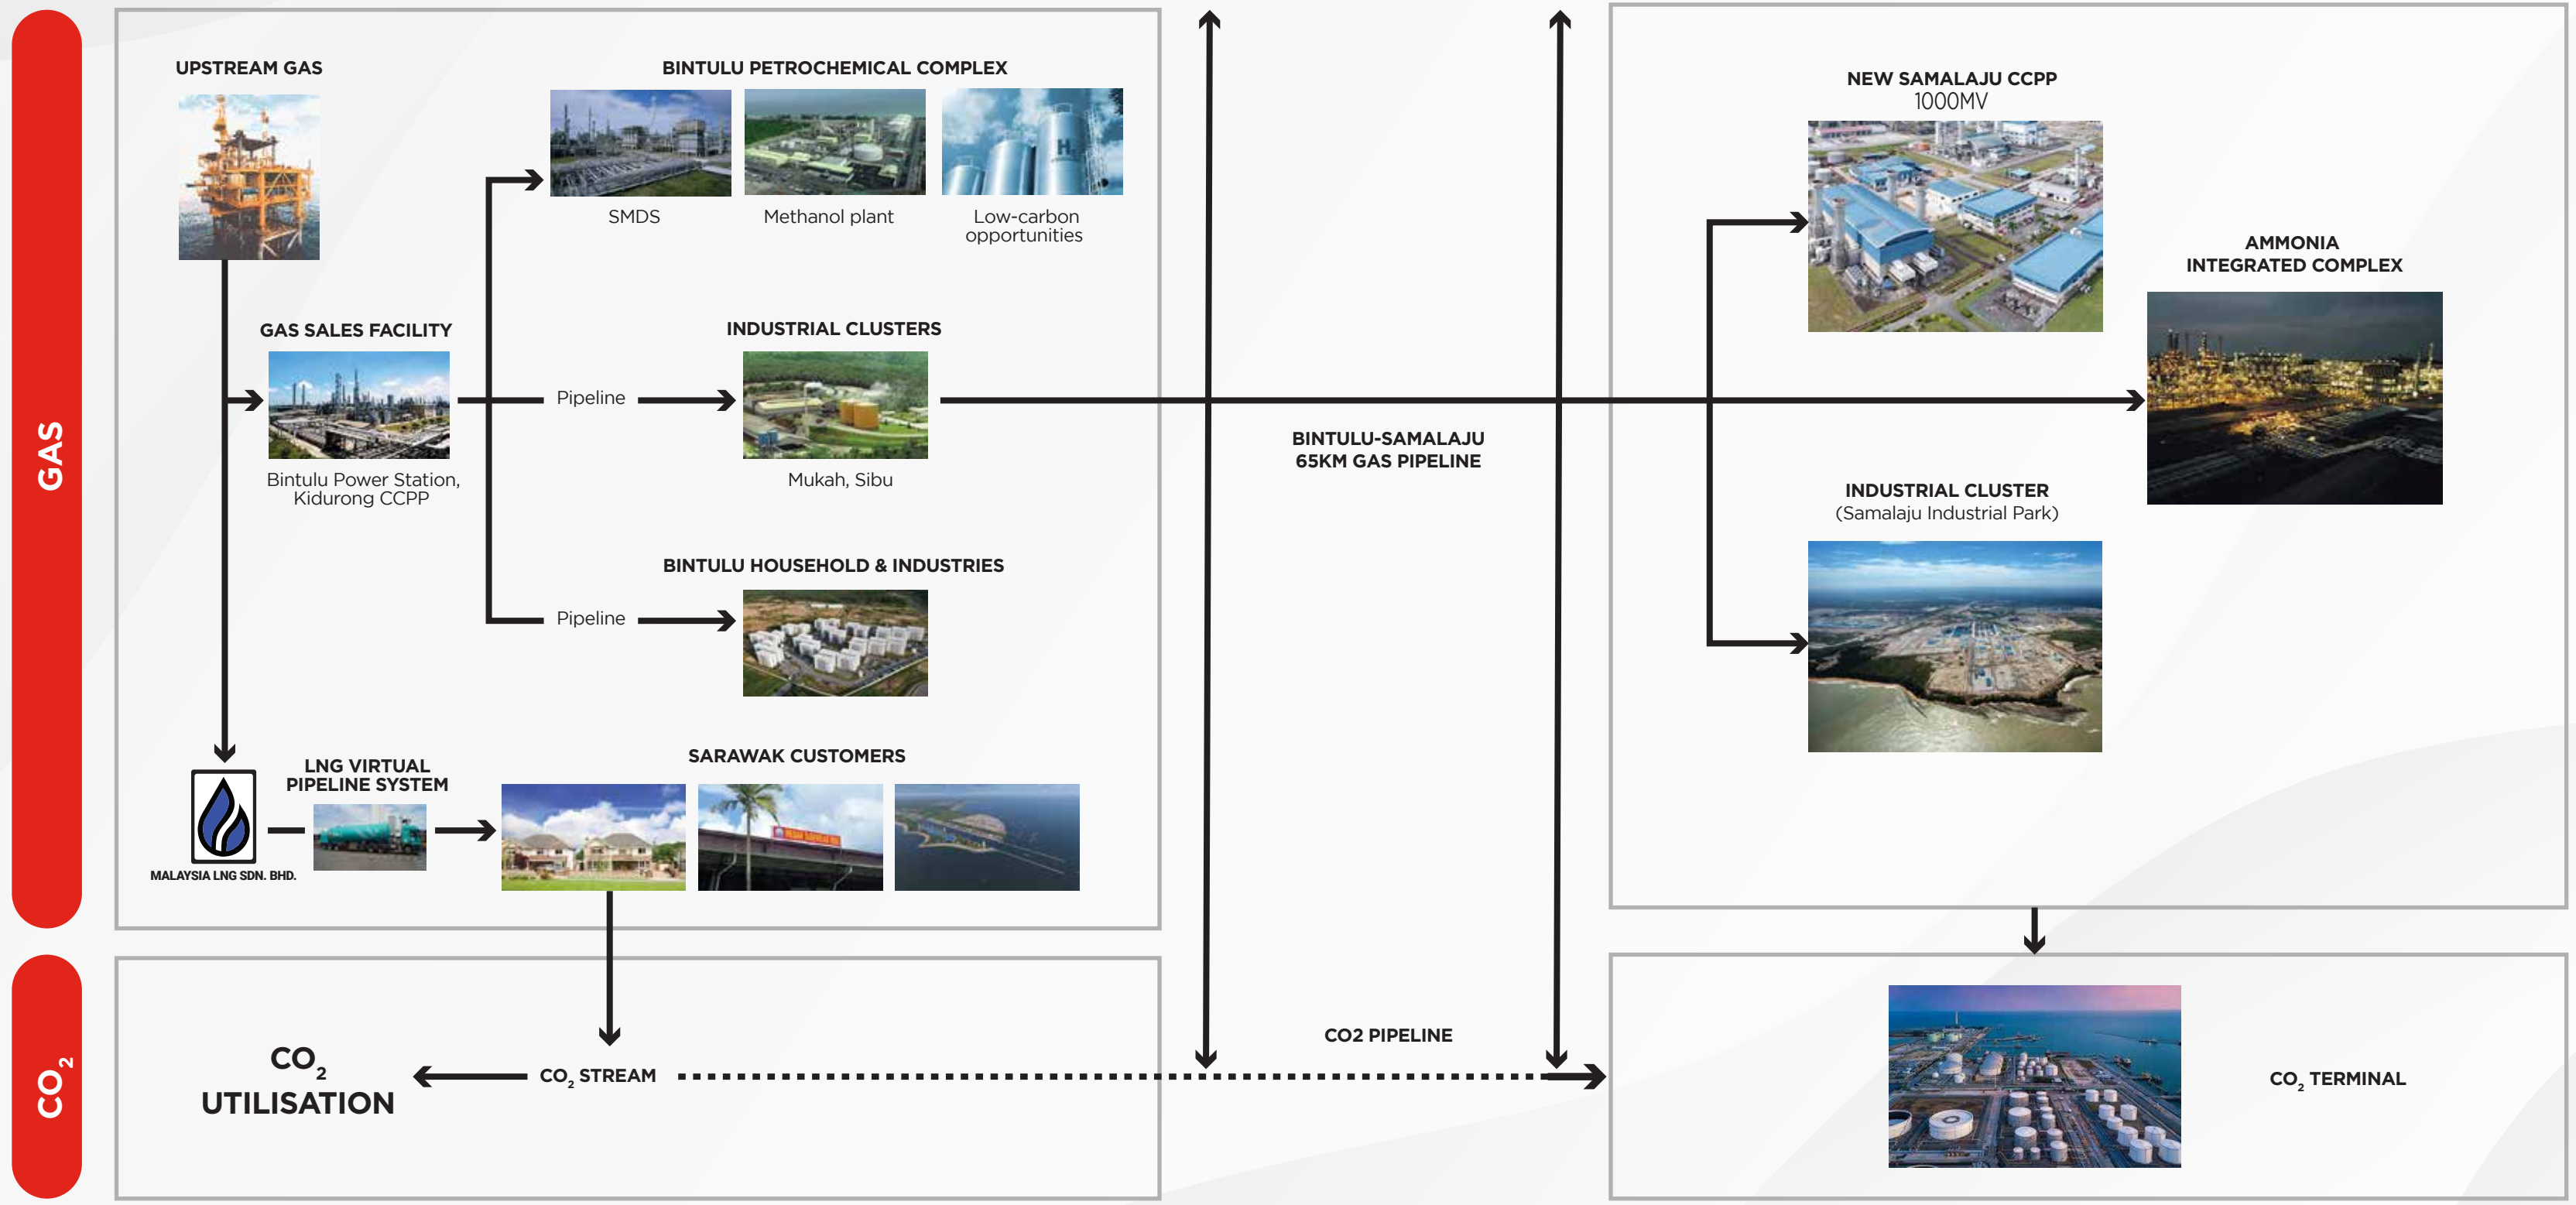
GAS

UPSTREAM GAS

BINTULU PETROCHEMICAL COMPLEX

SMDS

Methanol plant

Low-carbon opportunities

GAS SALES FACILITY

Bintulu Power Station, Kidurong CCPP

Pipeline

INDUSTRIAL CLUSTERS

Mukah, Sibu

BINTULU HOUSEHOLD & INDUSTRIES

Pipeline

MALAYSIA LNG SDN. BHD.

LNG VIRTUAL PIPELINE SYSTEM

SARAWAK CUSTOMERS

BINTULU-SAMALAJU 65KM GAS PIPELINE

NEW SAMALAJU CCPP
1000MV

AMMONIA INTEGRATED COMPLEX

INDUSTRIAL CLUSTER
(Samalaju Industrial Park)

$CO_2$

$CO_2$ UTILISATION

$CO_2$ STREAM

CO2 PIPELINE

$CO_2$ TERMINAL